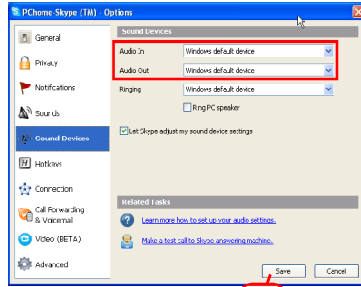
PChome-Skype (TM) - Options

General
Privacy
Notifications
Sounds
Sound Devices
Hotkeys
Connection
Call Forwarding & Voicemail
Video (BETA)
Advanced

Sound Devices
Audio In | Windows default device
Audio Out | Windows default device
Ringing | Windows default device
Ring PC speaker
Let Skype adjust my sound device settings

Related Tasks
Learn more how to set up your audio settings.
Make a test call to Skype answering machine.

Save
Cancel